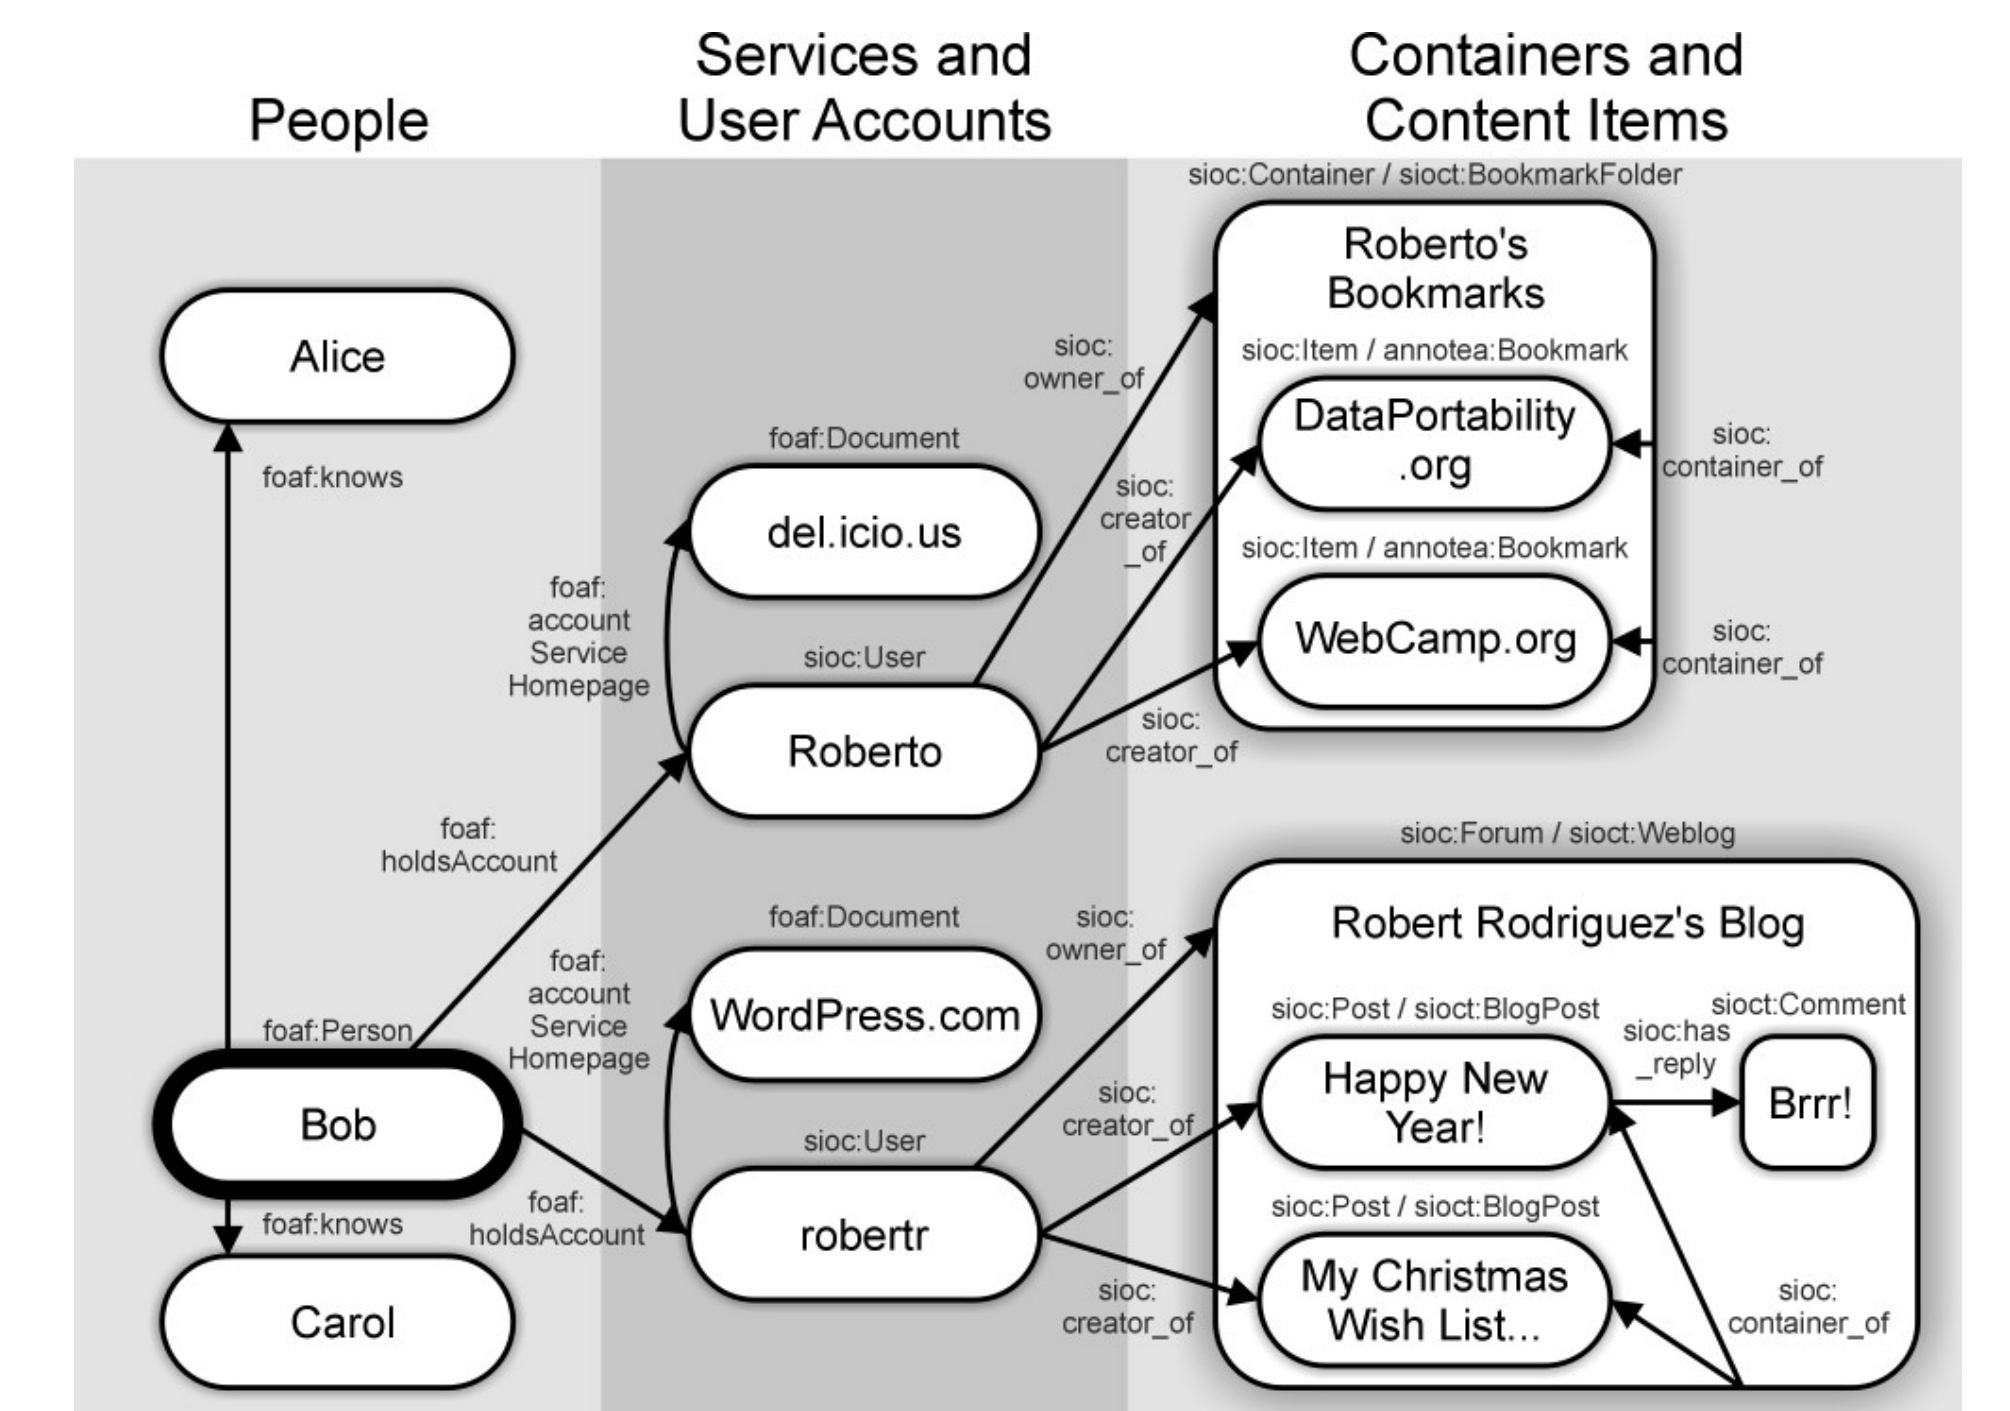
People

Services and User Accounts

Containers and Content Items

sioc:Container / sioct:BookmarkFolder

Roberto's Bookmarks

Alice

foaf:knows

sioc: owner_of

sioc:Item / annotea:Bookmark

DataPortability .org

sioc: container_of

foaf:Document

del.icio.us

sioc: creator _of

sioc:Item / annotea:Bookmark

foaf: account Service Homepage

sioc:User

WebCamp.org

sioc: container_of

Roberto

sioc: creator_of

foaf: holdsAccount

sioc:Forum / sioct:Weblog

foaf:Document

sioc: owner_of

Robert Rodriguez's Blog

foaf: account Service Homepage

WordPress.com

sioc:Post / sioct:BlogPost

sioct:Comment

sioc:has _reply

foaf:Person

Bob

sioc:User

sioc: creator_of

Happy New Year!

Brrr!

foaf:knows

foaf: holdsAccount

robertr

sioc:Post / sioct:BlogPost

Carol

sioc: creator_of

My Christmas Wish List...

sioc: container_of